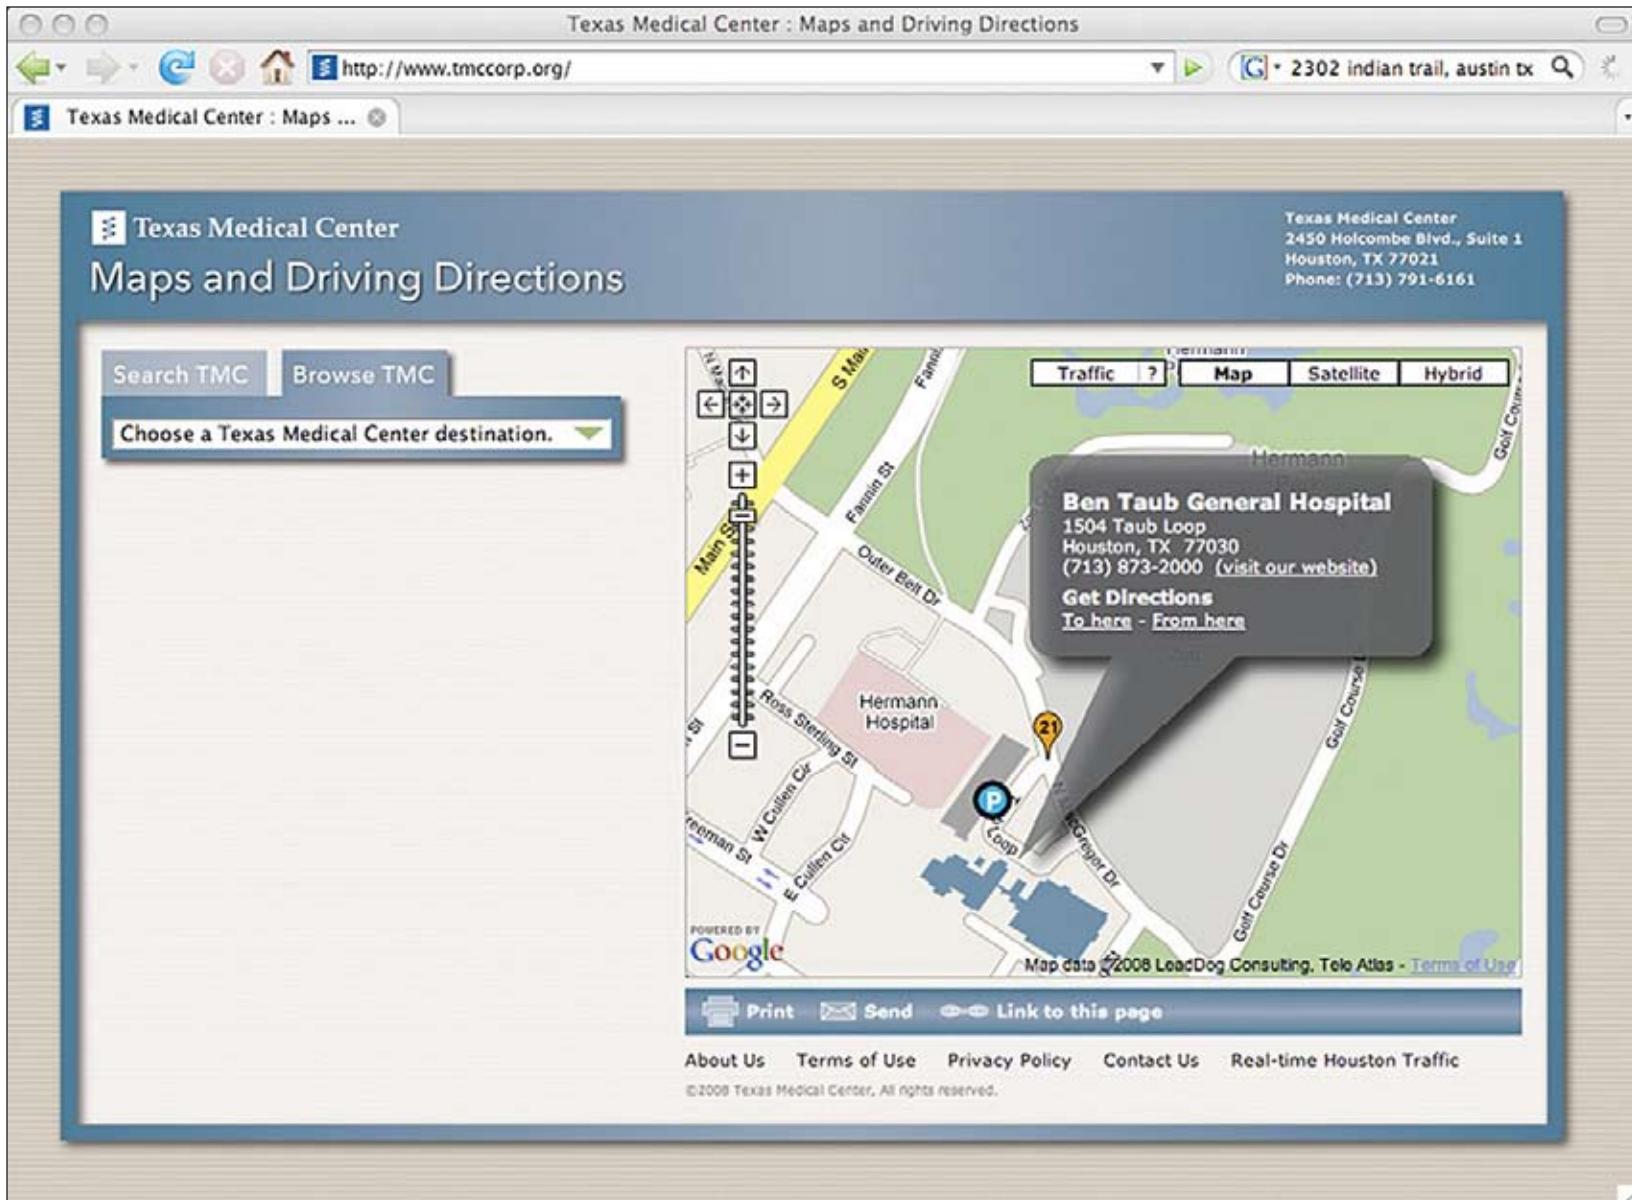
Texas Medical Center : Maps and Driving Directions

http://www.tmccorp.org/

2302 indian trail, austin tx

Texas Medical Center : Maps ...

Texas Medical Center

Maps and Driving Directions

Texas Medical Center
2450 Holcombe Blvd., Suite 1
Houston, TX 77021
Phone: (713) 791-6161

Search TMC

Browse TMC

Choose a Texas Medical Center destination.

Traffic ? Map Satellite Hybrid

Ben Taub General Hospital
1504 Taub Loop
Houston, TX 77030
(713) 873-2000 (visit our website)

Get Directions
To here - From here

S Main St
Fannin St
Main St
Outer Belt Dr
Hermann
Ross Sterling St
Hermann Hospital
W Cullen Cir
E Cullen Cir
Freeman St
Loop
McGregor Dr
Golf Course Dr
Golf Course

POWERED BY Google

Map data ©2008 LeadDog Consulting, Tele Atlas - Terms of Use

Print Send Link to this page

About Us Terms of Use Privacy Policy Contact Us Real-time Houston Traffic

©2008 Texas Medical Center. All rights reserved.